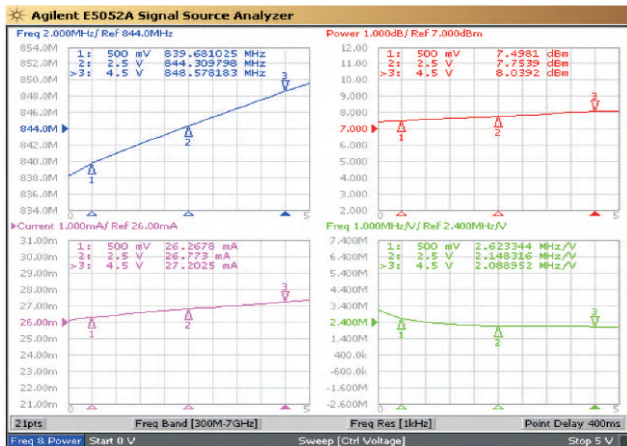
Agilent E5052A Signal Source Analyzer

Freq 2.000MHz/ Ref 844.0MHz

| | | |
|---|---|---|
| 1: | 500 mV | 839.681025 MHz |
| 2: | 2.5 V | 844.309798 MHz |
| >3: | 4.5 V | 848.578183 MHz |

854.0M
852.0M
850.0M
848.0M
846.0M
844.0M
842.0M
840.0M
838.0M
836.0M
834.0M

0 5

1 2 3

Power 1.000dB/ Ref 7.000dBm

| | | |
|---|---|---|
| 1: | 500 mV | 7.4981 dBm |
| 2: | 2.5 V | 7.7539 dBm |
| >3: | 4.5 V | 8.0392 dBm |

12.00
11.00
10.00
9.000
8.000
7.000
6.000
5.000
4.000
3.000
2.000

0 5

1 2 3

Current 1.000mA/ Ref 26.00mA

| | | |
|---|---|---|
| 1: | 500 mV | 26.2678 mA |
| 2: | 2.5 V | 26.773 mA |
| >3: | 4.5 V | 27.2025 mA |

31.00m
30.00m
29.00m
28.00m
27.00m
26.00m
25.00m
24.00m
23.00m
22.00m
21.00m

0 5

1 2 3

Freq 1.000MHz/V/ Ref 2.400MHz/V

| | | |
|---|---|---|
| 1: | 500 mV | 2.623344 MHz/V |
| 2: | 2.5 V | 2.148316 MHz/V |
| >3: | 4.5 V | 2.088952 MHz/V |

7.400M
6.400M
5.400M
4.400M
3.400M
2.400M
1.400M
400.0k
-600.0k
-1.600M
-2.600M

0 5

1 2 3

21pts | Freq Band [300M-7GHz] | Freq Res [1kHz] | Point Delay 400ms

Freq & Power Start 0 V | Sweep [Ctrl Voltage] | Stop 5 V